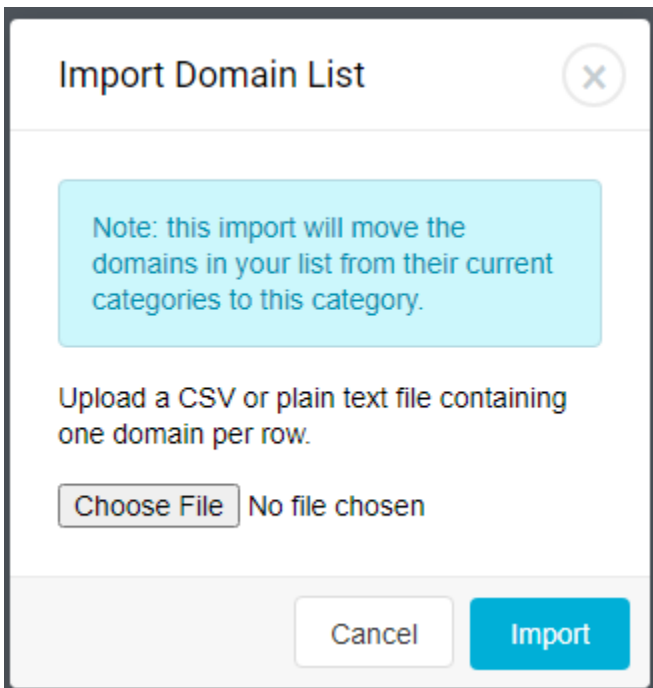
Import Domain List

×

Note: this import will move the domains in your list from their current categories to this category.

Upload a CSV or plain text file containing one domain per row.

Choose File No file chosen

Cancel

Import